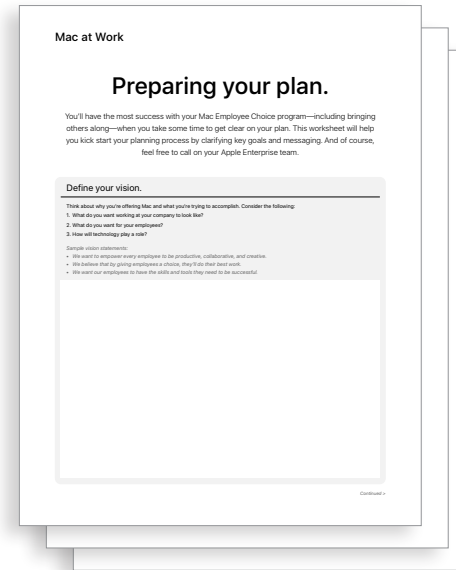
Mac at Work

Preparing your plan.

You'll have the most success with your Mac Employee Choice program—including bringing others along—when you take some time to get clear on your plan. This worksheet will help you kick start your planning process by clarifying key goals and messaging. And of course, feel free to call on your Apple Enterprise team.

Define your vision.

Think about why you're offering Mac and what you're trying to accomplish. Consider the following:
1. What do you want working at your company to look like?
2. What do you want for your employees?
3. How will technology play a role?

Sample vision statements:
• We want to empower every employee to be productive, collaborative, and creative.
• We believe that by giving employees a choice, they'll do their best work.
• We want our employees to have the skills and tools they need to be successful.

Continued »